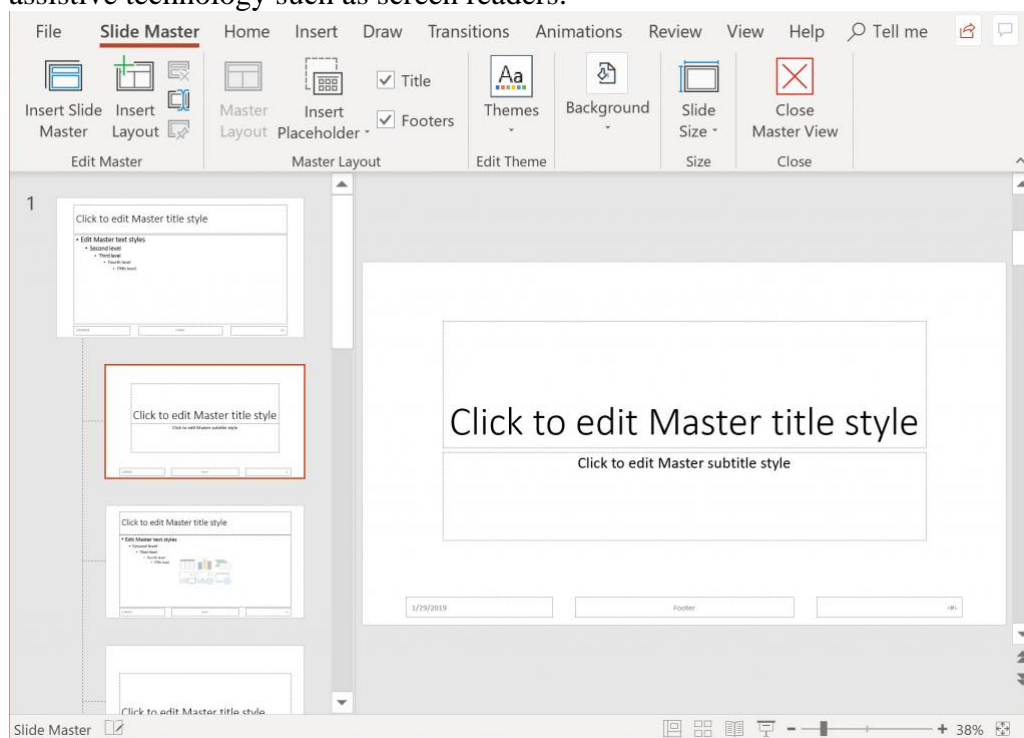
assistive technology such as screen readers.

File Slide Master Home Insert Draw Transitions Animations Review View Help Tell me

Insert Slide Master Insert Layout Master Layout Insert Placeholder Title Footers Themes Background Slide Size Close Master View

Edit Master Master Layout Edit Theme Size Close

1

Click to edit Master title style

• Edit Master text styles
• Second level
• Third level
• Fourth level
• Fifth level

Click to edit Master title style
Click to edit Master subtitle style

Click to edit Master title style
• Edit Master text styles
• Second level
• Third level
• Fourth level
• Fifth level

Click to edit Master title style

Click to edit Master title style

Click to edit Master subtitle style

1/29/2019 Footer ‹#›

Slide Master

+ 38%